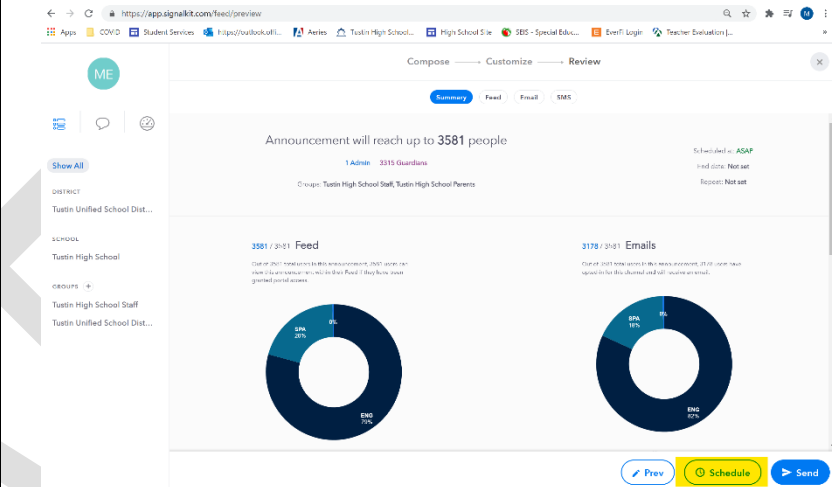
https://app.signalkit.com/feed/preview

Apps COVID Student Services https://outlook.office... Aeries Tustin High School High School Site SEIS - Special Educ... EveriT Login Teacher Evaluation |...

ME

Show All

DISTRICT

Tustin Unified School Dist...

SCHOOL

Tustin High School

GROUPS +

Tustin High School Staff

Tustin Unified School Dist...

Compose ⟶ Customize ⟶ Review

Summary Feed Email SMS

Announcement will reach up to 3581 people

1 Admin 3315 Guardians

Groups: Tustin High School Staff, Tustin High School Parents

Scheduled at: ASAP

End date: Not set

Repeat: Not set

3581 / 3581 Feed

Out of 3581 total users in this announcement, 3581 users can view this announcement in their Feed if they have been granted portal access.

SPA 20%

0%

ENG 79%

3178 / 3581 Emails

Out of 3581 total users in this announcement, 3178 users have opted in for this channel and will receive an email.

SPA 18%

0%

ENG 82%

Prev

Schedule

Send